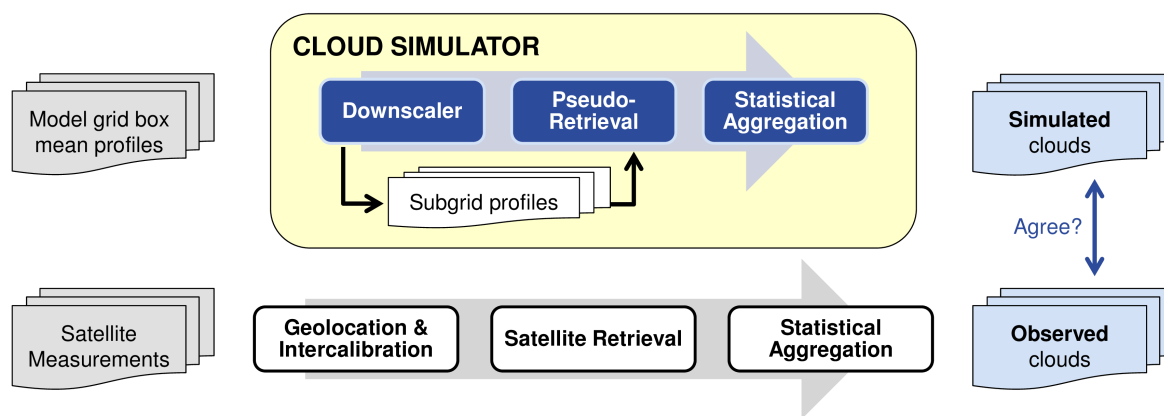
CLOUD SIMULATOR

Model grid box mean profiles

Downscaler

Pseudo-Retrieval

Statistical Aggregation

Subgrid profiles

Simulated clouds

Agree?

Satellite Measurements

Geolocation & Intercalibration

Satellite Retrieval

Statistical Aggregation

Observed clouds